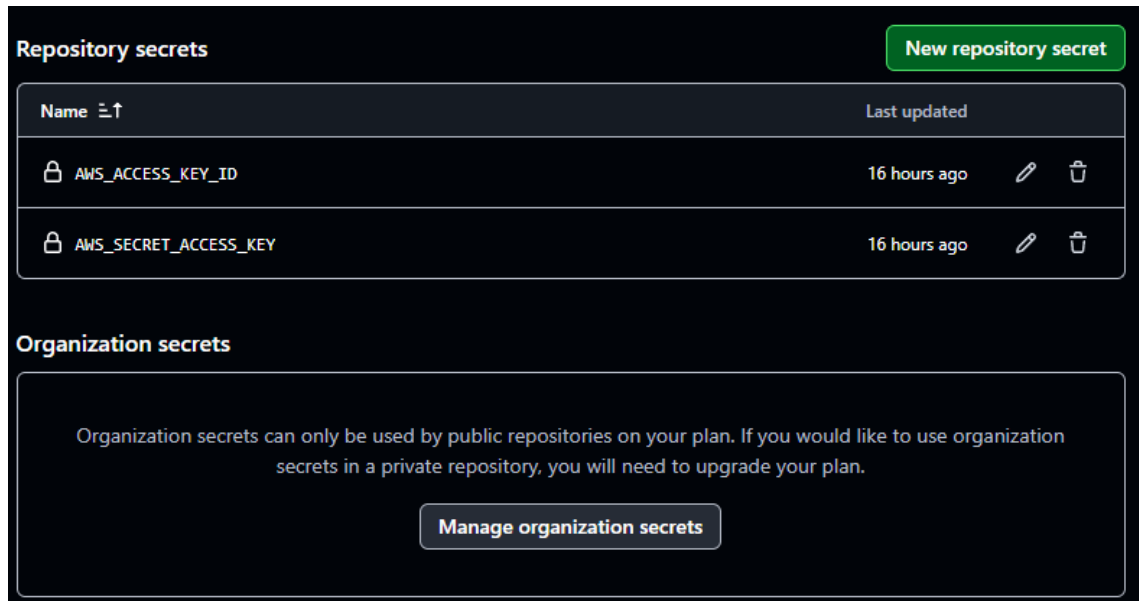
Repository secrets

New repository secret

| Name | Last updated |
|---|---|
| AWS_ACCESS_KEY_ID | 16 hours ago |
| AWS_SECRET_ACCESS_KEY | 16 hours ago |

Organization secrets

Organization secrets can only be used by public repositories on your plan. If you would like to use organization secrets in a private repository, you will need to upgrade your plan.

Manage organization secrets